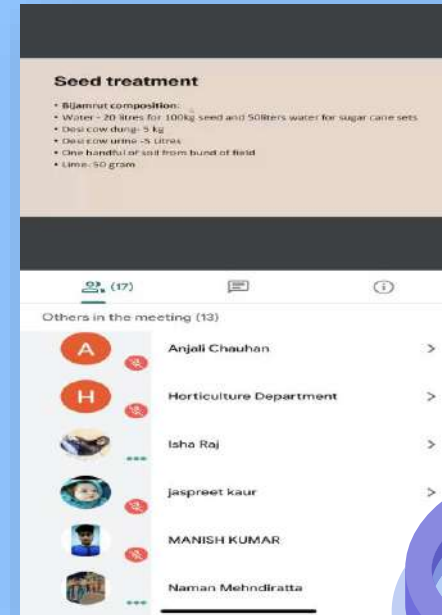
Seed treatment

• Bijamrut composition:
• Water - 20 litres for 100kg seed and 50liters water for sugar cane sets
• Desi cow dung- 5 kg
• Desi cow urine -5 Litres
• One handful of soil from bund of field
• Lime- 50 gram

(17)

Others in the meeting (13)

A Anjali Chauhan >

H Horticulture Department >

Isha Raj >

jaspreet kaur >

MANISH KUMAR

Naman Mehndiratta